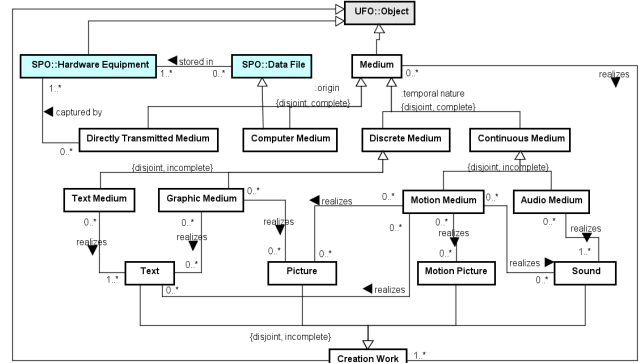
UFO::Object

SPO::Hardware Equipment

◄ stored in

1..*

0..*

SPO::Data File

Medium

0..*

realizes

1..*

◄ captured by

:origin

{disjoint, complete}

:temporal nature

{disjoint, complete}

0..*

Directly Transmitted Medium

Computer Medium

Discrete Medium

Continuous Medium

{disjoint, incomplete}

{disjoint, incomplete}

Text Medium

Graphic Medium

0..*

◄ realizes

0..*

Motion Medium

0..*

Audio Medium

0..*

0..*

realizes

realizes

0..*

0..*

realizes

0..*

0..*

realizes

1..*

realizes

1..*

Text

0..*

Picture

Motion Picture

realizes ►

Sound

0..*

◄ realizes

0..*

{disjoint, incomplete}

Creation Work

1..*